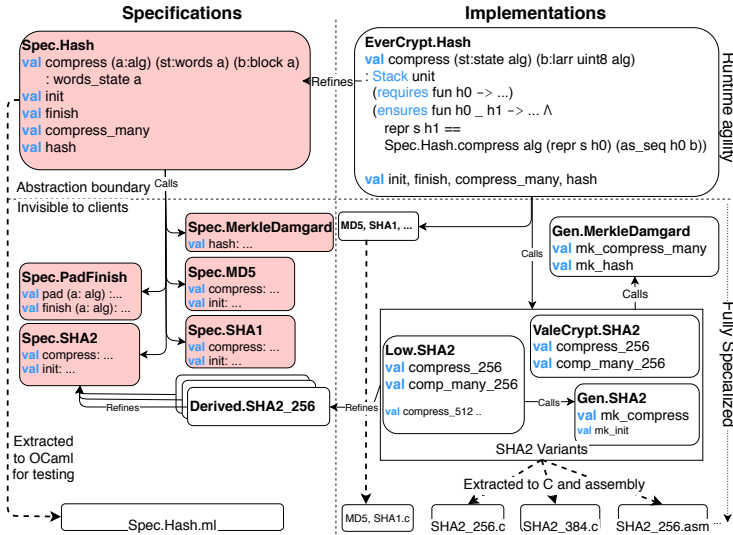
Specifications

Implementations

Spec.Hash
val compress (a:alg) (st:words a) (b:block a) : words_state a
val init
val finish
val compress_many
val hash

Refines

EverCrypt.Hash
val compress (st:state alg) (b:larr uint8 alg) : Stack unit
(requires fun h0 -> ...)
(ensures fun h0 _ h1 -> ... ∧
repr s h1 ==
Spec.Hash.compress alg (repr s h0) (as_seq h0 b))

val init, finish, compress_many, hash

Runtime agility

Calls

Abstraction boundary

Invisible to clients

Spec.MerkleDamgard
val hash: ...

MD5, SHA1, ...

Gen.MerkleDamgard
val mk_compress_many
val mk_hash

Calls

Spec.PadFinish
val pad (a: alg) :...
val finish (a: alg): ...

Spec.MD5
val compress: ...
val init: ...

Calls

ValeCrypt.SHA2
val compress_256
val comp_many_256

Spec.SHA2
val compress: ...
val init: ...

Spec.SHA1
val compress: ...
val init: ...

Low.SHA2
val compress_256
val comp_many_256

val compress_512 ..

Calls

Gen.SHA2
val mk_compress
val mk_init

Fully Specialized

Refines

Derived.SHA2_256

Refines

SHA2 Variants

Extracted to OCaml for testing

Extracted to C and assembly

Spec.Hash.ml

MD5, SHA1.c

SHA2_256.c

SHA2_384.c

SHA2_256.asm